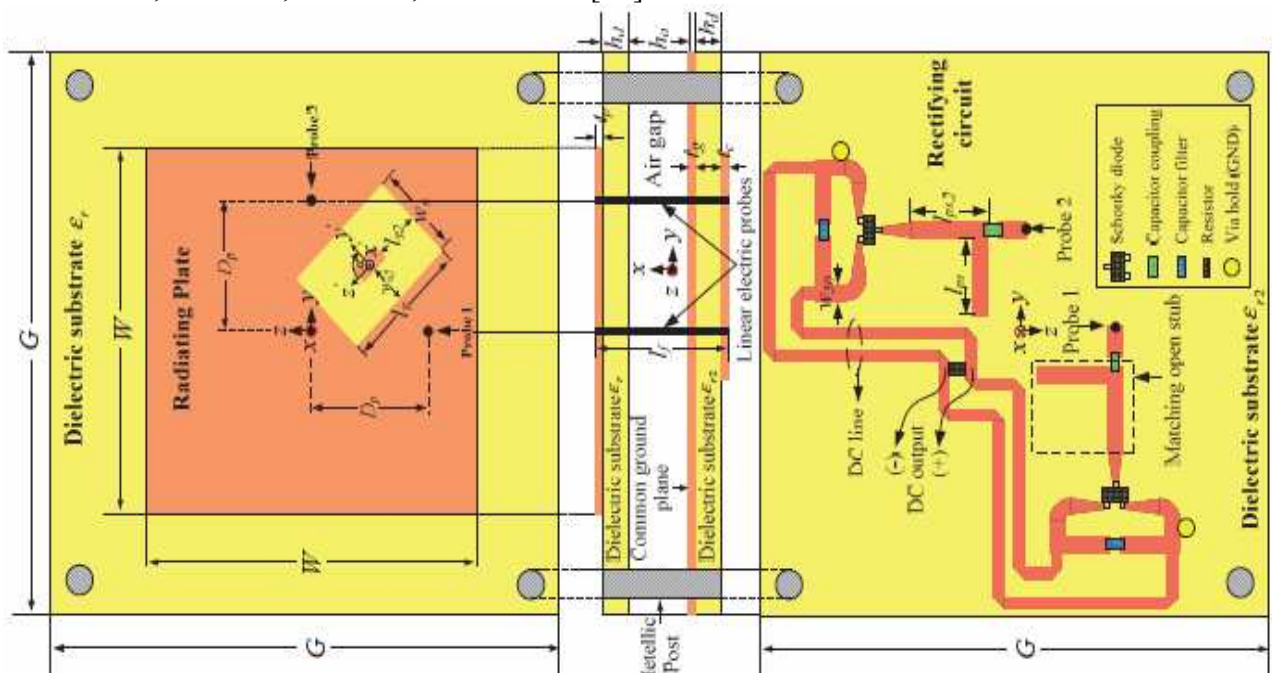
Dielectric substrate $\varepsilon_r$

Radiating Plate

Probe 2

Probe 1

$W$

$W$

$G$

$G$

$D_p$

$D_p$

$W_s$

$L_s$

$x$ $y$ $z$

$h_{s1}$ $h_a$ $h_d$

$t_p$

Air gap

$t_g$ $t_c$

Linear electric probes

$l_f$

Dielectric substrate $\varepsilon_r$

Common ground plane

Dielectric substrate $\varepsilon_{r2}$

Metellic Post

Rectifying circuit

Schottky diode

Capacitor coupling

Capacitor filter

Resistor

Via hold (GND)

Probe 2

Probe 1

$l_{rc2}$

$L_{oc}$

$W_{DC}$

DC line

DC output

(-)

(+)

Matching open stub

Dielectric substrate $\varepsilon_{r2}$

$G$